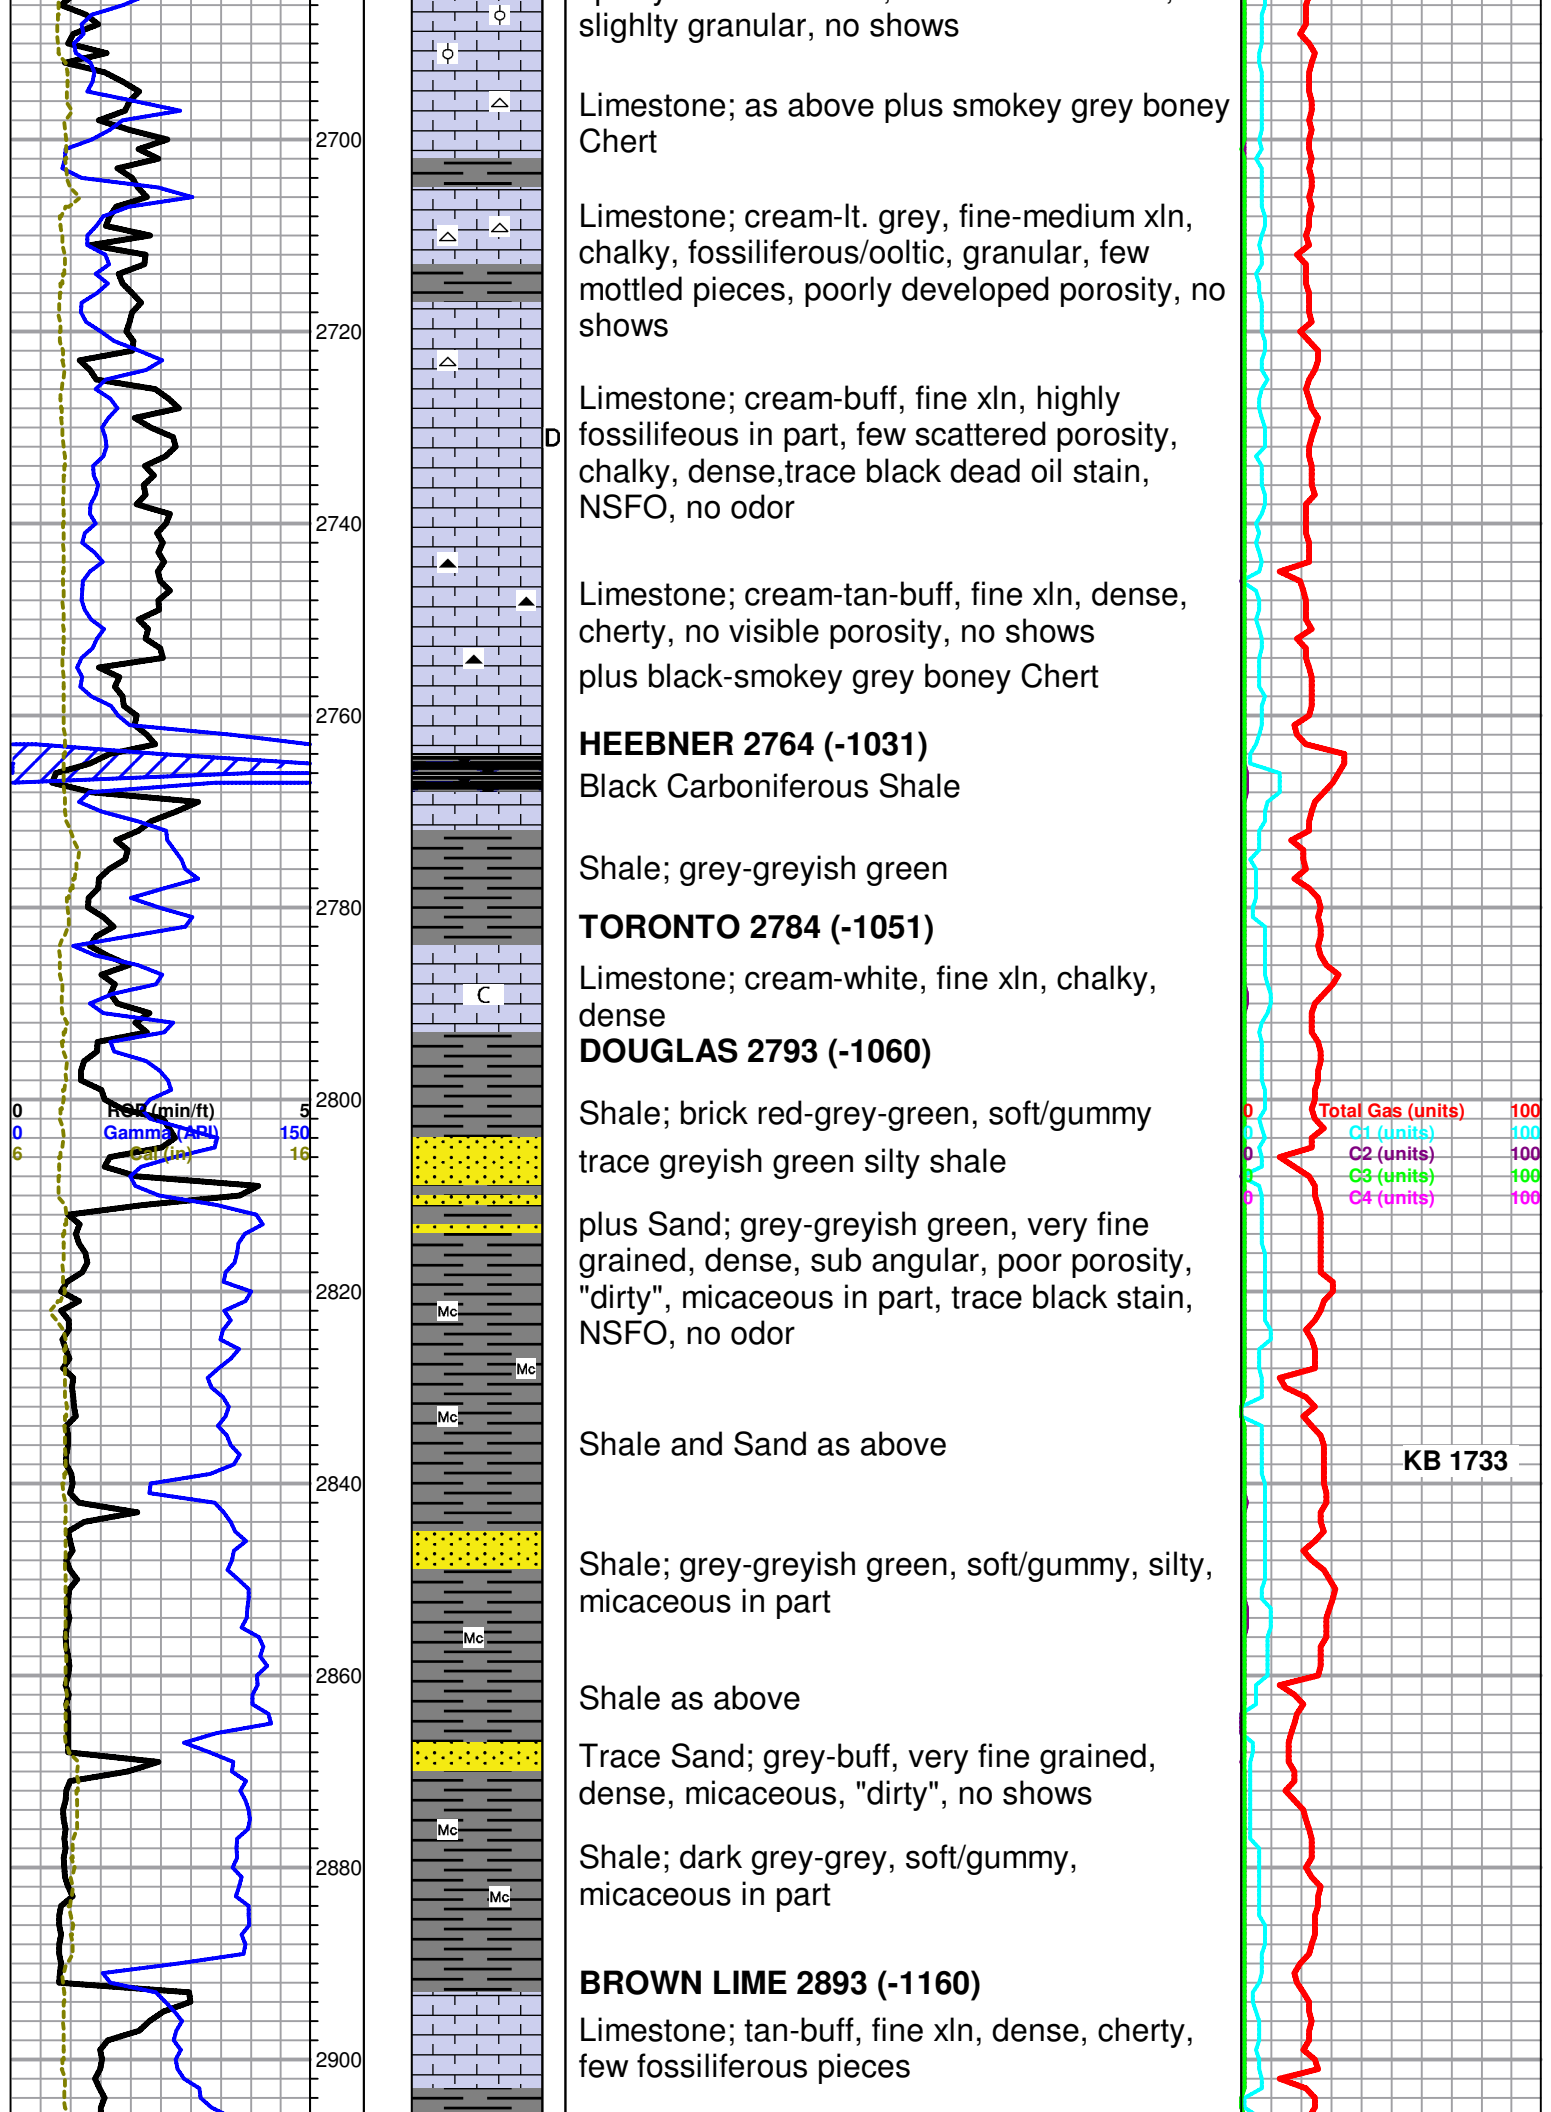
slighlty granular, no shows

Limestone; as above plus smokey grey boney Chert

Limestone; cream-lt. grey, fine-medium xln, chalky, fossiliferous/ooltic, granular, few mottled pieces, poorly developed porosity, no shows

Limestone; cream-buff, fine xln, highly fossilifeous in part, few scattered porosity, chalky, dense,trace black dead oil stain, NSFO, no odor

Limestone; cream-tan-buff, fine xln, dense, cherty, no visible porosity, no shows

plus black-smokey grey boney Chert

**HEEBNER 2764 (-1031)**

Black Carboniferous Shale

Shale; grey-greyish green

**TORONTO 2784 (-1051)**

Limestone; cream-white, fine xln, chalky, dense

**DOUGLAS 2793 (-1060)**

Shale; brick red-grey-green, soft/gummy

trace greyish green silty shale

plus Sand; grey-greyish green, very fine grained, dense, sub angular, poor porosity, "dirty", micaceous in part, trace black stain, NSFO, no odor

Shale and Sand as above

Shale; grey-greyish green, soft/gummy, silty, micaceous in part

Shale as above

Trace Sand; grey-buff, very fine grained, dense, micaceous, "dirty", no shows

Shale; dark grey-grey, soft/gummy, micaceous in part

**BROWN LIME 2893 (-1160)**

Limestone; tan-buff, fine xln, dense, cherty, few fossiliferous pieces

2700
2720
2740
2760
2780
2800
2820
2840
2860
2880
2900

D
C
Mc
Mc
Mc
Mc
Mc
Mc

0 ROP (min/ft) 5
0 Gamma (API) 150
6 Cal (in) 16

0 Total Gas (units) 100
0 C1 (units) 100
0 C2 (units) 100
0 C3 (units) 100
0 C4 (units) 100

KB 1733